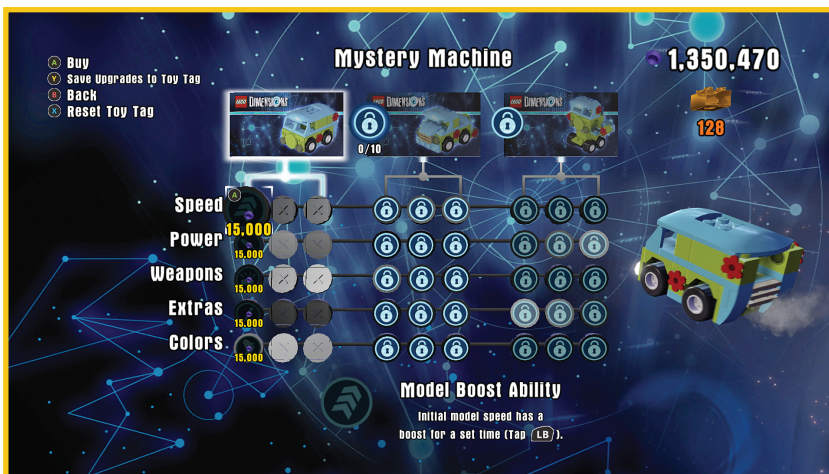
A Buy
Y Save Upgrades to Toy Tag
B Back
X Reset Toy Tag

Mystery Machine

1,350,470

128

LEGO DIMENSIONS
LEGO DIMENSIONS
LEGO DIMENSIONS

0/10

Speed A 15,000
Power 15,000
Weapons 15,000
Extras 15,000
Colors 15,000

Model Boost Ability
Initial model speed has a boost for a set time (Tap LB).